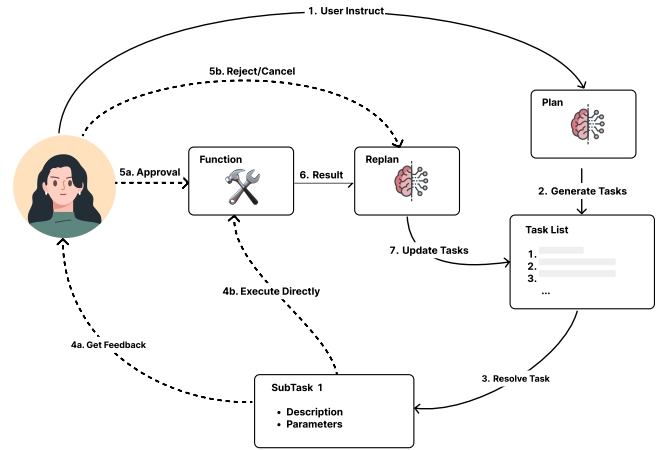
1. User Instruct

5b. Reject/Cancel

Plan

5a. Approval

Function

6. Result

Replan

2. Generate Tasks

Task List

1.
2.
3.
...

7. Update Tasks

4b. Execute Directly

4a. Get Feedback

3. Resolve Task

SubTask 1

• Description
• Parameters